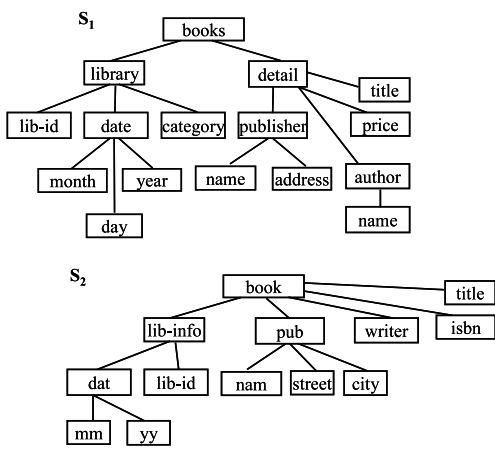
$S_1$

books

library

detail

title

lib-id

date

category

publisher

price

month

year

name

address

author

day

name

$S_2$

book

title

lib-info

pub

writer

isbn

dat

lib-id

nam

street

city

mm

yy